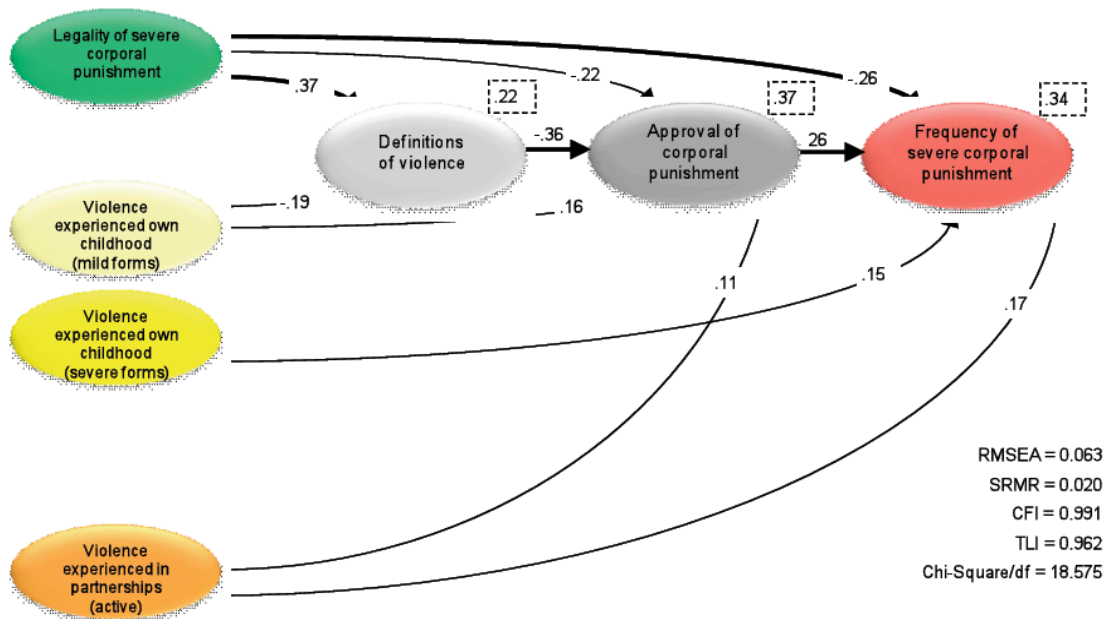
Legality of severe corporal punishment

.37

-.22

-.26

.22

.37

.34

Definitions of violence

-.36

Approval of corporal punishment

.26

Frequency of severe corporal punishment

Violence experienced own childhood (mild forms)

-.19

.16

.11

.15

.17

Violence experienced own childhood (severe forms)

Violence experienced in partnerships (active)

RMSEA = 0.063
SRMR = 0.020
CFI = 0.991
TLI = 0.962
Chi-Square/df = 18.575